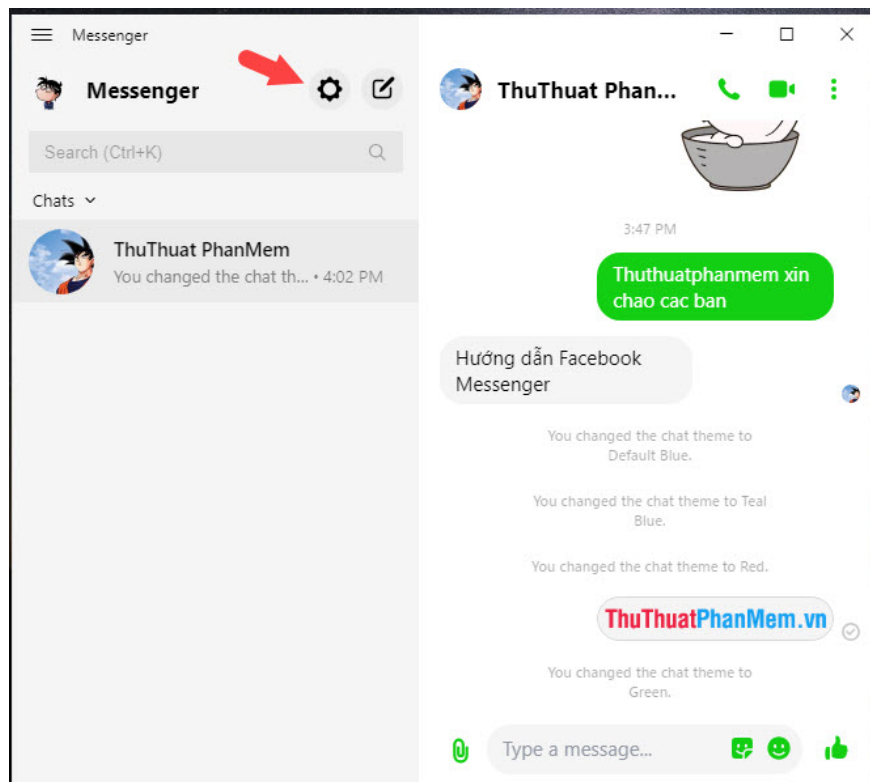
Messenger

Messenger

Search (Ctrl+K)

Chats

ThuThuat PhanMem
You changed the chat th... • 4:02 PM

ThuThuat Phan...

3:47 PM

Thuthuatphanmem xin chao cac ban

Hướng dẫn Facebook Messenger

You changed the chat theme to Default Blue.

You changed the chat theme to Teal Blue.

You changed the chat theme to Red.

ThuThuatPhanMem.vn

You changed the chat theme to Green.

Type a message...